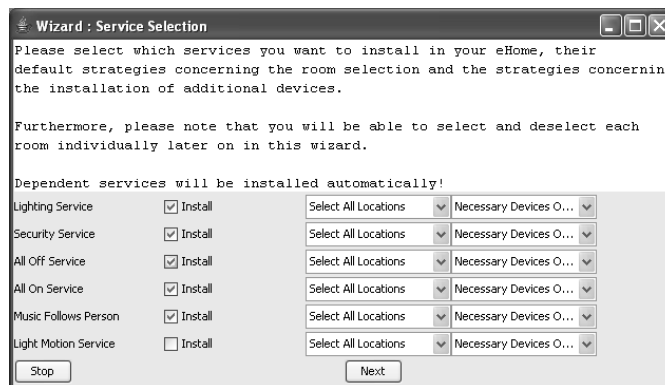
Wizard : Service Selection

Please select which services you want to install in your eHome, their default strategies concerning the room selection and the strategies concernin the installation of additional devices.

Furthermore, please note that you will be able to select and deselect each room individually later on in this wizard.

Dependent services will be installed automatically!

| | | | |
|---|---|---|---|
| Lighting Service | ☑ Install | Select All Locations | Necessary Devices O... |
| Security Service | ☑ Install | Select All Locations | Necessary Devices O... |
| All Off Service | ☑ Install | Select All Locations | Necessary Devices O... |
| All On Service | ☑ Install | Select All Locations | Necessary Devices O... |
| Music Follows Person | ☑ Install | Select All Locations | Necessary Devices O... |
| Light Motion Service | ☐ Install | Select All Locations | Necessary Devices O... |

Stop

Next